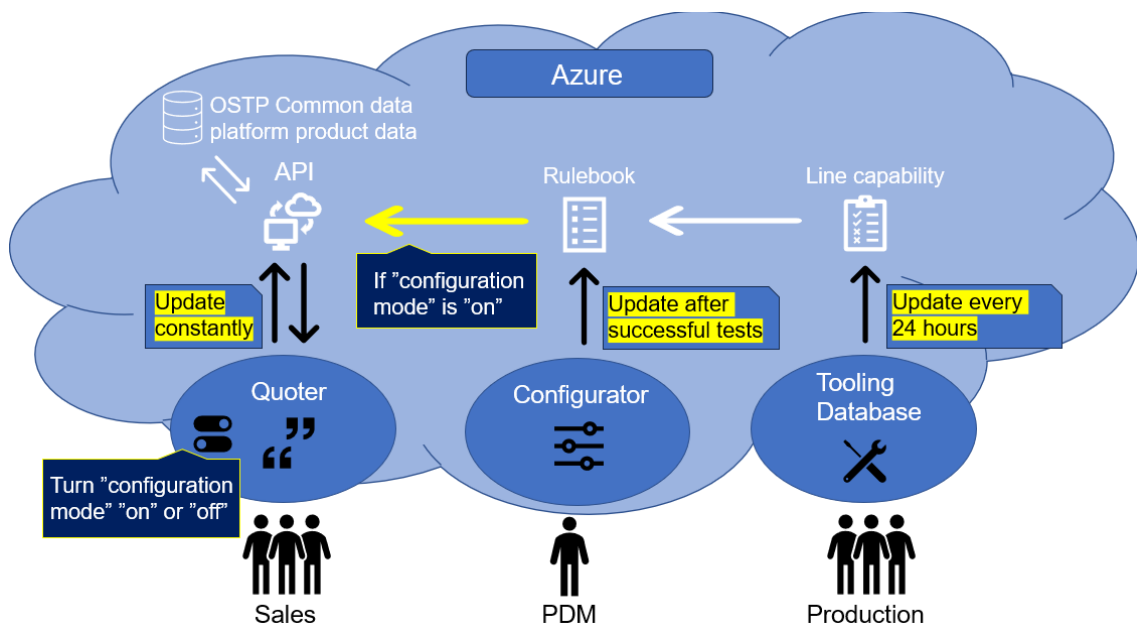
Azure

OSTP Common data platform product data

API

Rulebook

Line capability

Update constantly

If ”configuration mode” is ”on”

Update after successful tests

Update every 24 hours

Quoter

Configurator

Tooling Database

Turn ”configuration mode” ”on” or ”off”

Sales

PDM

Production